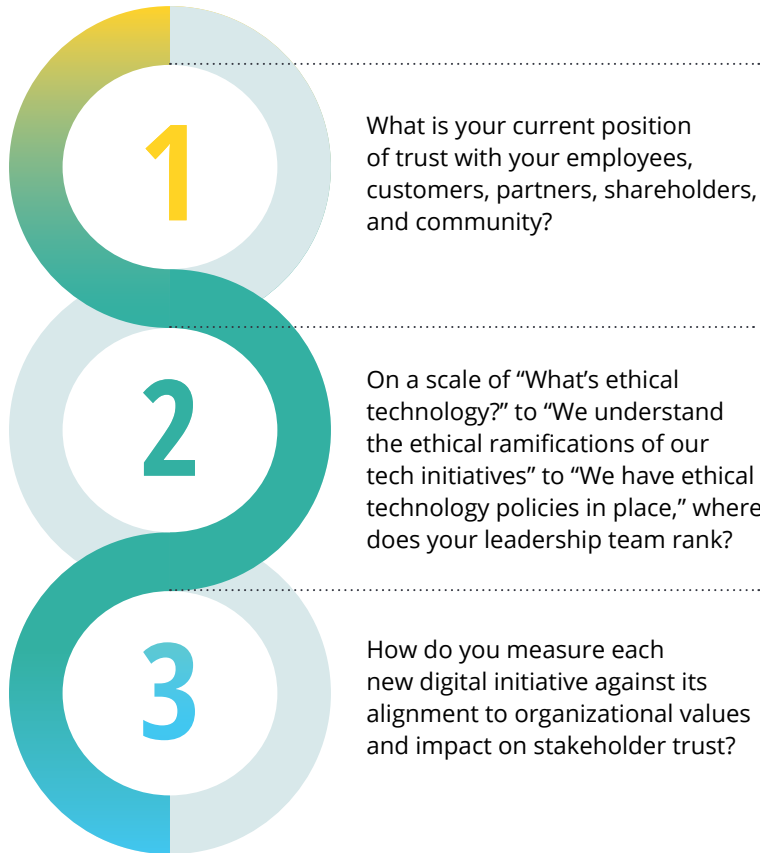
1

What is your current position of trust with your employees, customers, partners, shareholders, and community?

2

On a scale of “What’s ethical technology?” to “We understand the ethical ramifications of our tech initiatives” to “We have ethical technology policies in place,” where does your leadership team rank?

3

How do you measure each new digital initiative against its alignment to organizational values and impact on stakeholder trust?